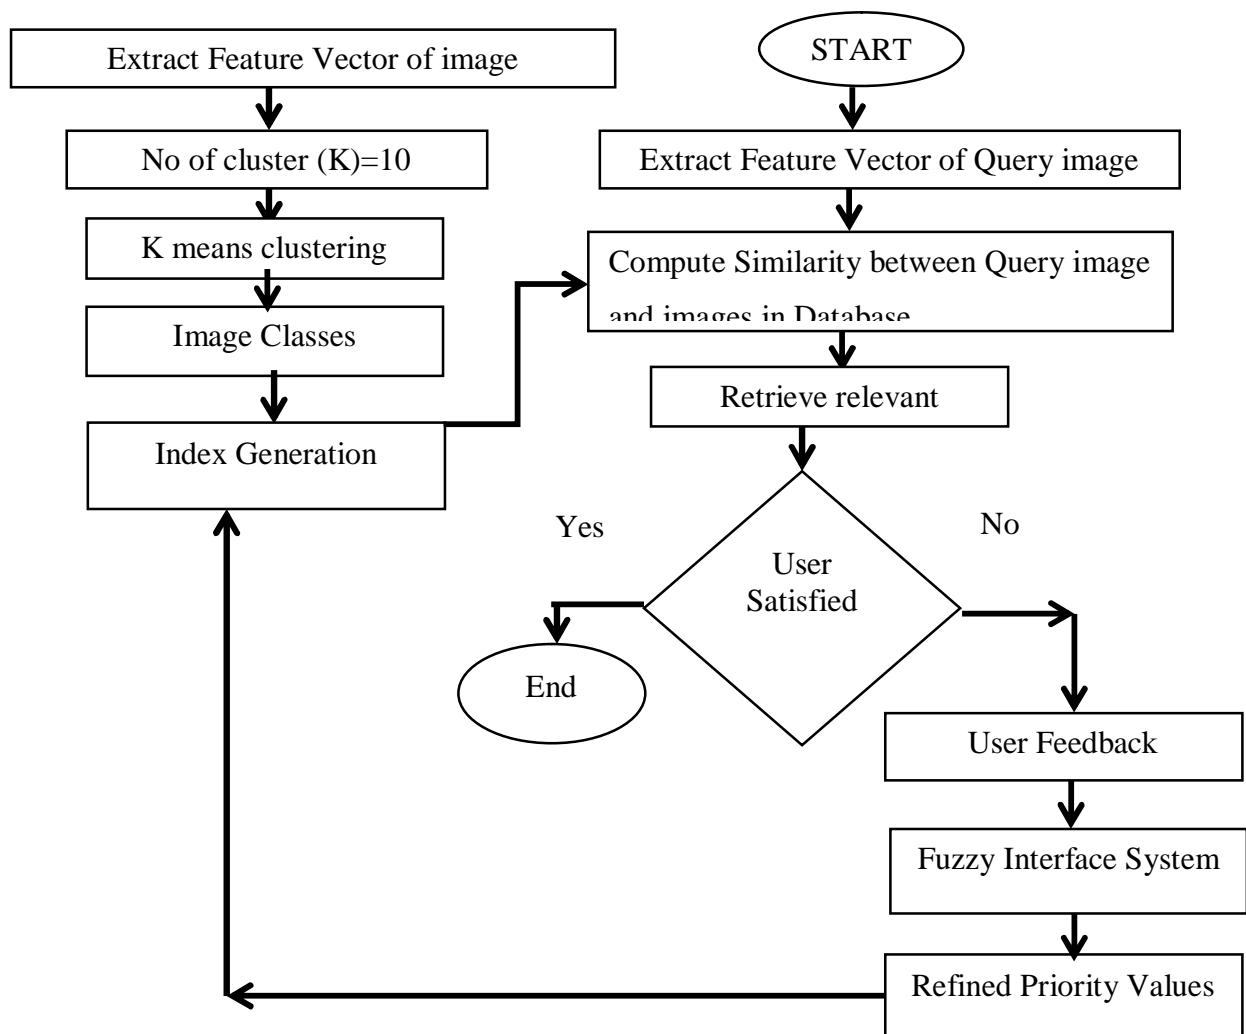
Extract Feature Vector of image

No of cluster (K)=10

K means clustering

Image Classes

Index Generation

START

Extract Feature Vector of Query image

Compute Similarity between Query image and images in Database

Retrieve relevant

Yes

No

User Satisfied

End

User Feedback

Fuzzy Interface System

Refined Priority Values